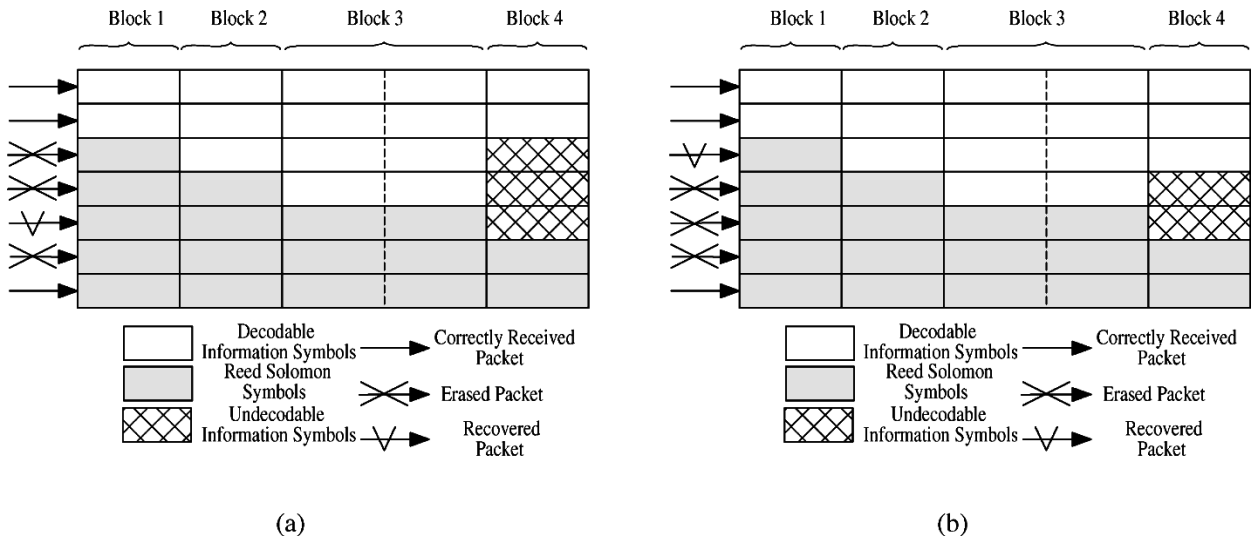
Block 1 Block 2 Block 3 Block 4

Decodable Information Symbols
Reed Solomon Symbols
Undecodable Information Symbols
Correctly Received Packet
Erased Packet
Recovered Packet

(a)

Block 1 Block 2 Block 3 Block 4

Decodable Information Symbols
Reed Solomon Symbols
Undecodable Information Symbols
Correctly Received Packet
Erased Packet
Recovered Packet

(b)